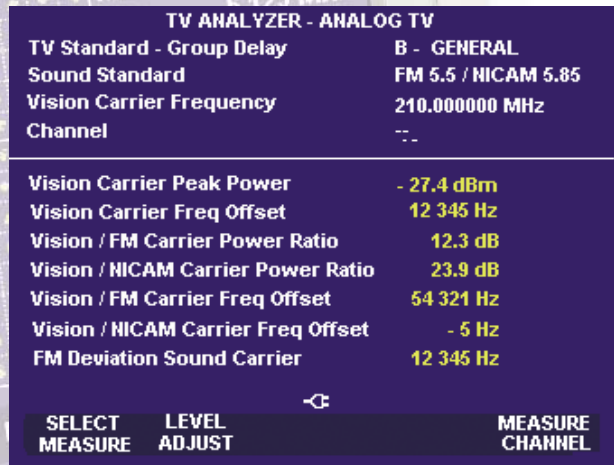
TV ANALYZER - ANALOG TV

| | |
|---|---|
| TV Standard - Group Delay | B - GENERAL |
| Sound Standard | FM 5.5 / NICAM 5.85 |
| Vision Carrier Frequency | 210.000000 MHz |
| Channel | --.- |

| | |
|---|---|
| Vision Carrier Peak Power | - 27.4 dBm |
| Vision Carrier Freq Offset | 12 345 Hz |
| Vision / FM Carrier Power Ratio | 12.3 dB |
| Vision / NICAM Carrier Power Ratio | 23.9 dB |
| Vision / FM Carrier Freq Offset | 54 321 Hz |
| Vision / NICAM Carrier Freq Offset | - 5 Hz |
| FM Deviation Sound Carrier | 12 345 Hz |

SELECT MEASURE
LEVEL ADJUST
MEASURE CHANNEL